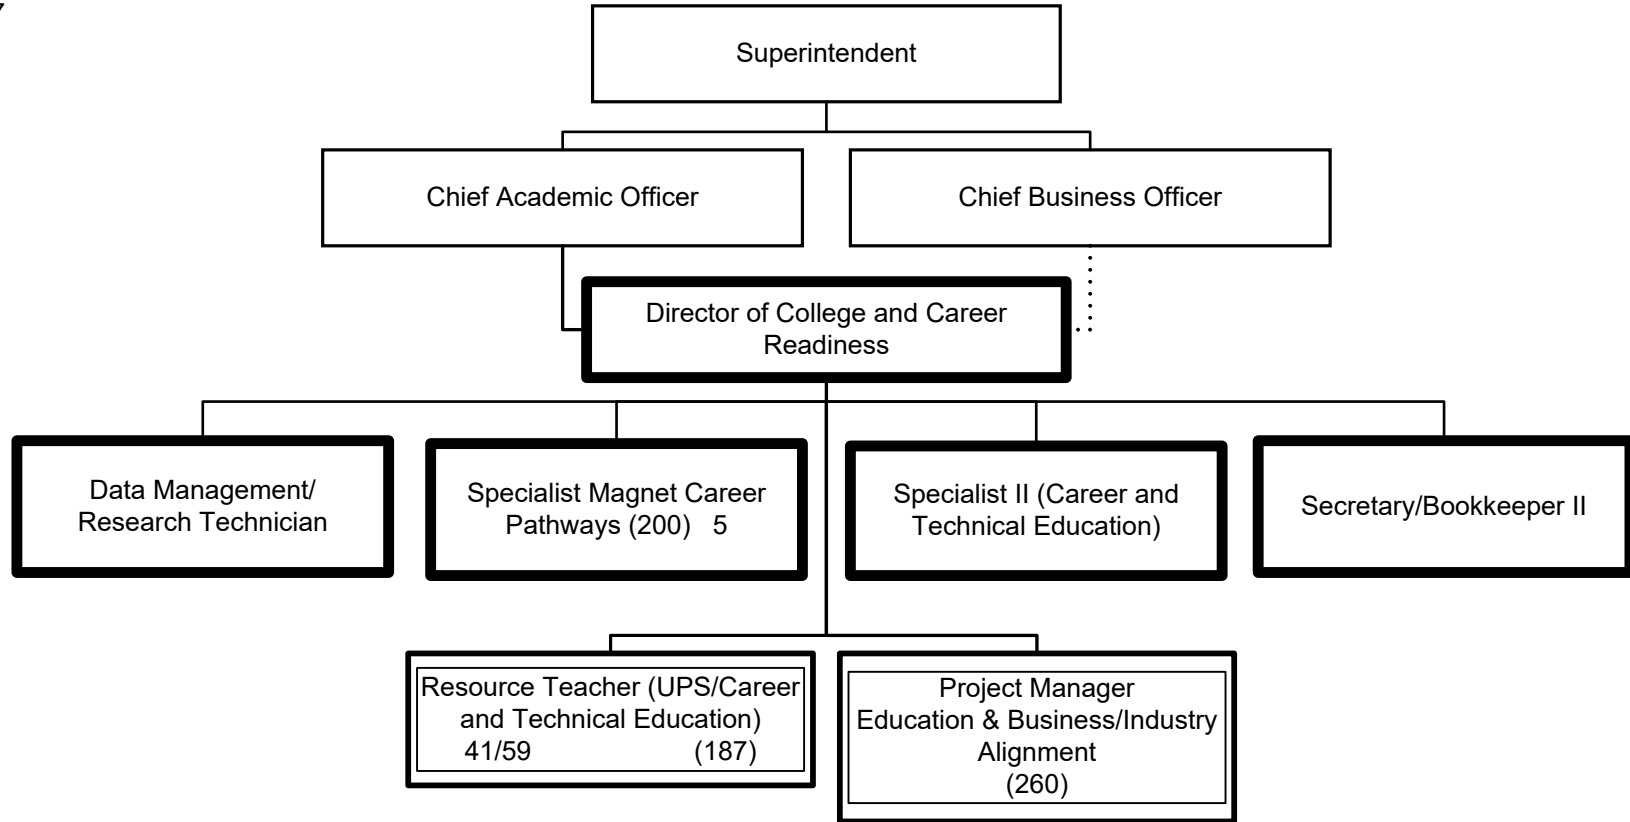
Superintendent

Chief Academic Officer

Chief Business Officer

Director of College and Career Readiness

Data Management/ Research Technician

Specialist Magnet Career Pathways (200) 5

Specialist II (Career and Technical Education)

Secretary/Bookkeeper II

Resource Teacher (UPS/Career and Technical Education) 41/59 (187)

Project Manager Education & Business/Industry Alignment (260)